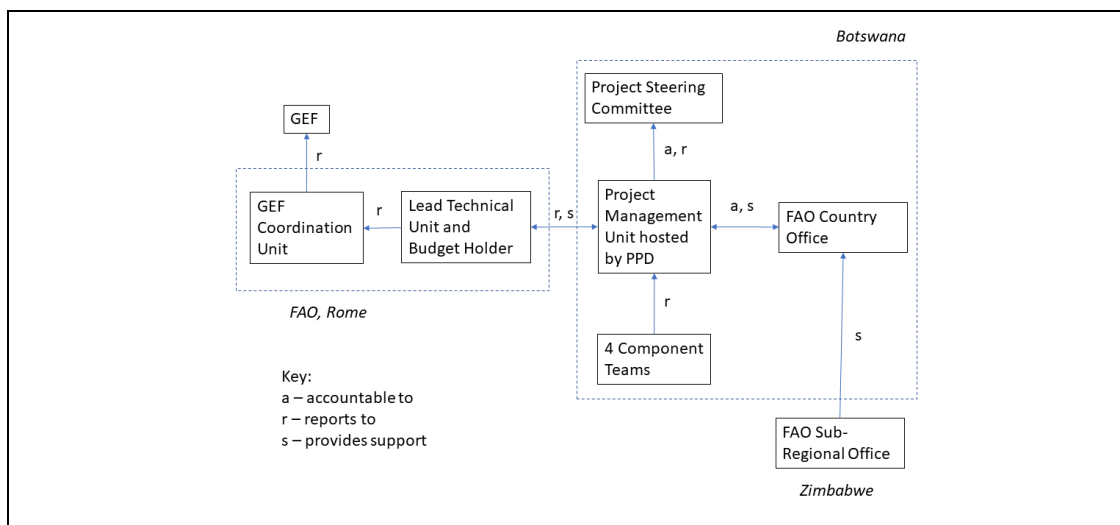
Botswana

Project Steering Committee

GEF

r

a, r

GEF Coordination Unit

r

Lead Technical Unit and Budget Holder

r, s

Project Management Unit hosted by PPD

a, s

FAO Country Office

FAO, Rome

r

s

4 Component Teams

Key:
a – accountable to
r – reports to
s – provides support

FAO Sub-Regional Office

Zimbabwe